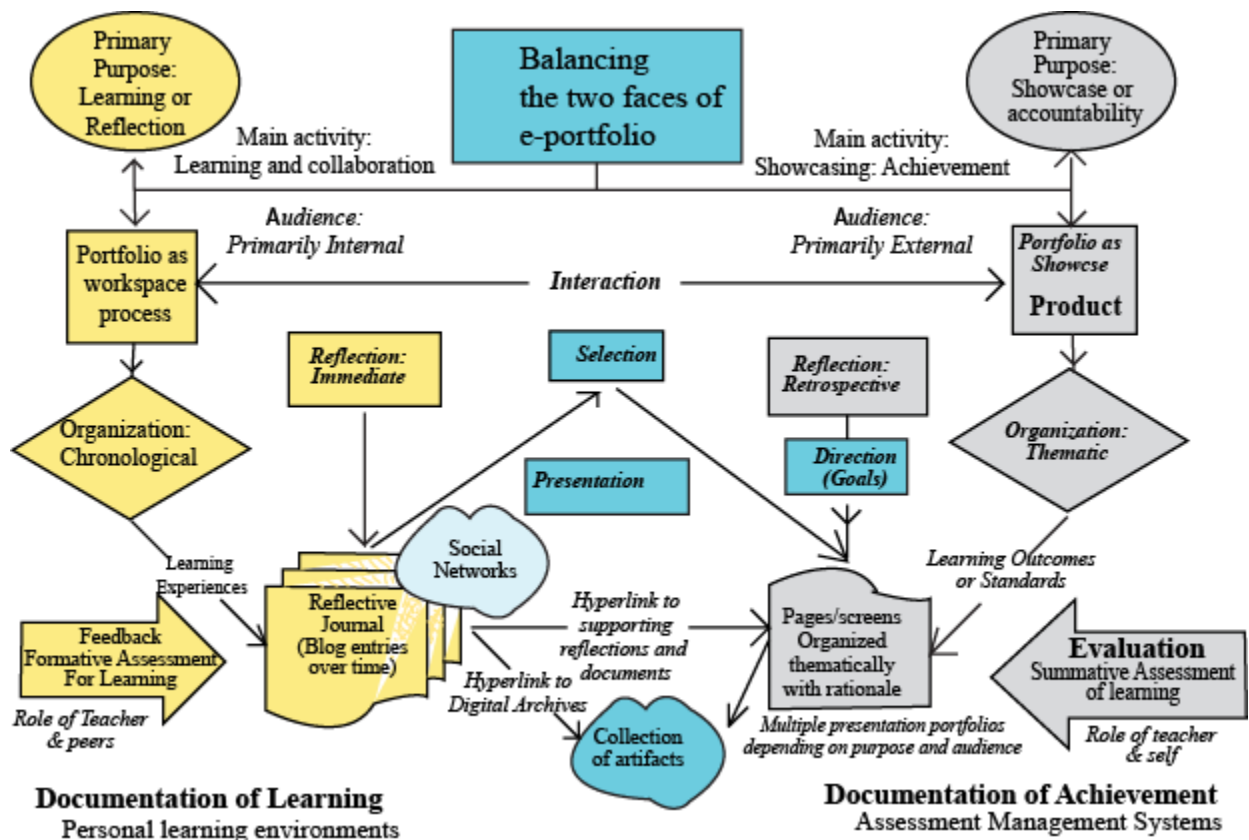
Primary Purpose: Learning or Reflection

Balancing the two faces of e-portfolio

Primary Purpose: Showcase or accountability

Main activity: Learning and collaboration

Main activity: Showcasing: Achievement

Audience: Primarily Internal

Audience: Primarily External

Portfolio as workspace process

Interaction

Portfolio as Showcse

Product

Reflection: Immediate

Selection

Reflection: Retrospective

Organization: Chronological

Presentation

Direction (Goals)

Organization: Thematic

Learning Experiences

Social Networks

Reflective Journal (Blog entries over time)

Learning Outcomes or Standards

Hyperlink to supporting reflections and documents

Pages/screens Organized thematically with rationale

Feedback Formative Assessment For Learning

Evaluation Summative Assessment of learning

Hyperlink to Digital Archives

Role of Teacher & peers

Collection of artifacts

Multiple presentation portfolios depending on purpose and audience

Role of teacher & self

Documentation of Learning
Personal learning environments

Documentation of Achievement
Assessment Management Systems